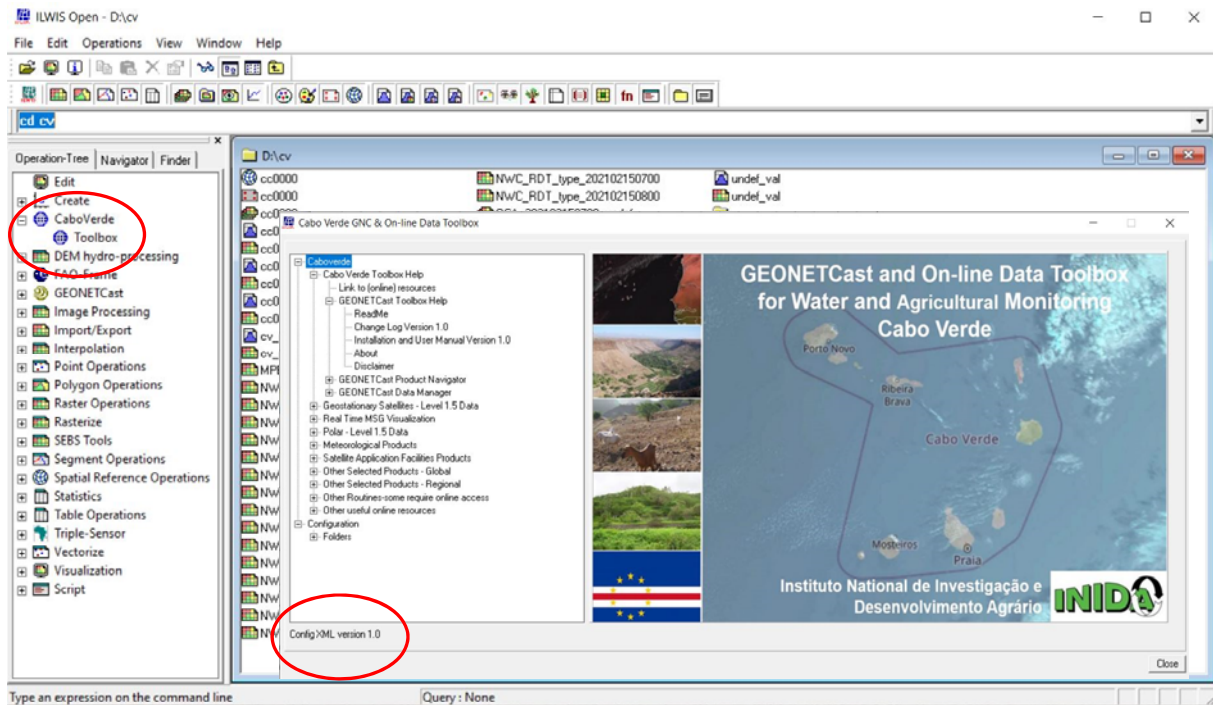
ILWIS Open - D:\cv

File Edit Operations View Window Help

cd cv

Operation-Tree | Navigator | Finder

Edit
Create
CaboVerde
Toolbox
DEM hydro-processing
FAO-Frame
GEONETCast
Image Processing
Import/Export
Interpolation
Point Operations
Polygon Operations
Raster Operations
Rasterize
SEBS Tools
Segment Operations
Spatial Reference Operations
Statistics
Table Operations
Triple-Sensor
Vectorize
Visualization
Script

D:\cv

cc0000
cc0000
cc0
cc0
cc0
cc0
cc0
cc0
cc0
cv_
cv_
MP
NW
NW
NW
NW
NW
NW
NW
NW
NW
NW
NW
NW
NW
NW
NW
NW

NWC_RDT_type_202102150700
NWC_RDT_type_202102150800

undef_val
undef_val

Cabo Verde GNC & On-line Data Toolbox

Caboverde
Cabo Verde Toolbox Help
Link to (online) resources
GEONETCast Toolbox Help
ReadMe
Change Log Version 1.0
Installation and User Manual Version 1.0
About
Disclaimer
GEONETCast Product Navigator
GEONETCast Data Manager
Geostationary Satellites - Level 1.5 Data
Real Time MSG Visualization
Polar - Level 1.5 Data
Meteorological Products
Satellite Application Facilities Products
Other Selected Products - Global
Other Selected Products - Regional
Other Routines-some require online access
Other useful online resources
Configuration
Folders

Config XML version 1.0

GEONETCast and On-line Data Toolbox for Water and Agricultural Monitoring Cabo Verde

Porto Novo
Ribeira Brava
Cabo Verde
Mosteiros
Praia

Instituto National de Investigação e Desenvolvimento Agrário
INIDA

Close

Type an expression on the command line
Query : None